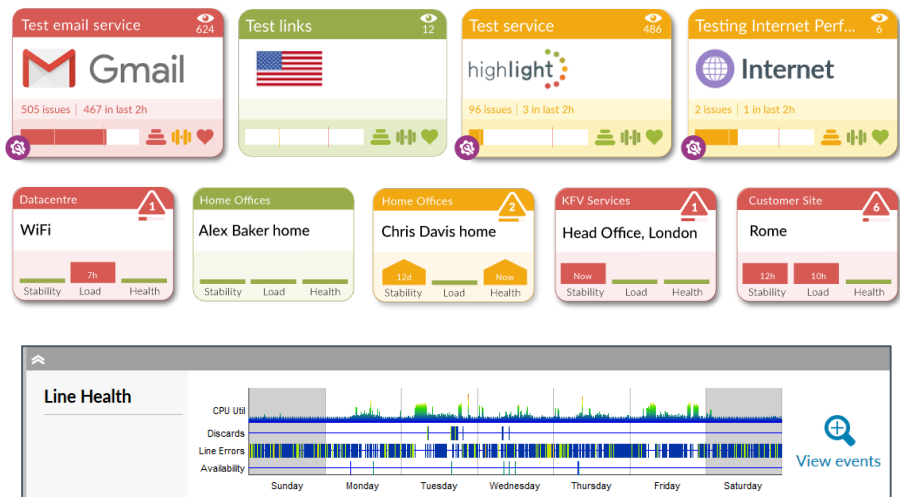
Test email service
624
Gmail
505 issues | 467 in last 2h

Test links
12

Test service
486
highlight
96 issues | 3 in last 2h

Testing Internet Perf...
6
Internet
2 issues | 1 in last 2h

Datacentre
1
WiFi
7h
Stability Load Health

Home Offices
Alex Baker home
Stability Load Health

Home Offices
2
Chris Davis home
12d
Now
Stability Load Health

KFV Services
1
Head Office, London
Now
Stability Load Health

Customer Site
6
Rome
12h
10h
Stability Load Health

Line Health
CPU Util
Discards
Line Errors
Availability
Sunday Monday Tuesday Wednesday Thursday Friday Saturday
View events